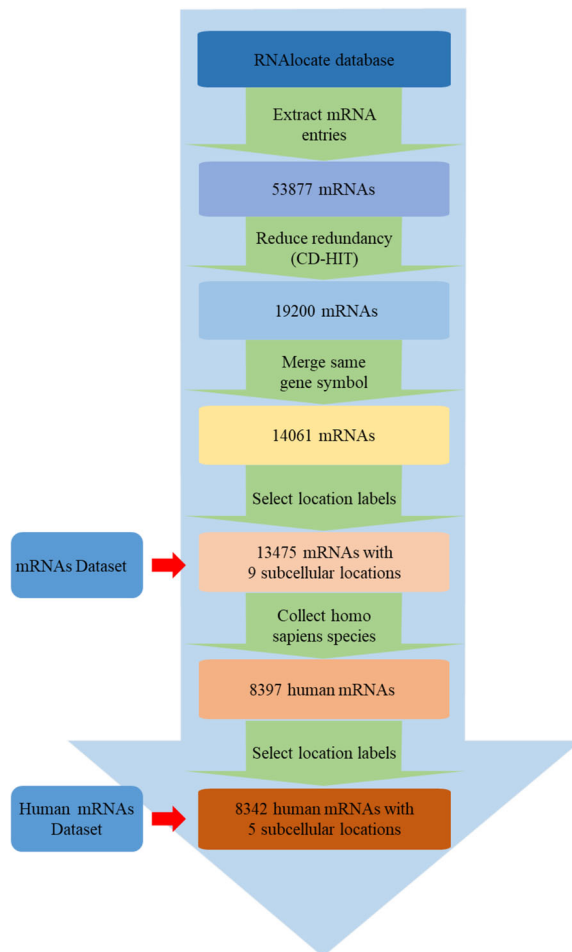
RNAlocate database

Extract mRNA entries

53877 mRNAs

Reduce redundancy (CD-HIT)

19200 mRNAs

Merge same gene symbol

14061 mRNAs

Select location labels

mRNAs Dataset

13475 mRNAs with 9 subcellular locations

Collect homo sapiens species

8397 human mRNAs

Select location labels

Human mRNAs Dataset

8342 human mRNAs with 5 subcellular locations